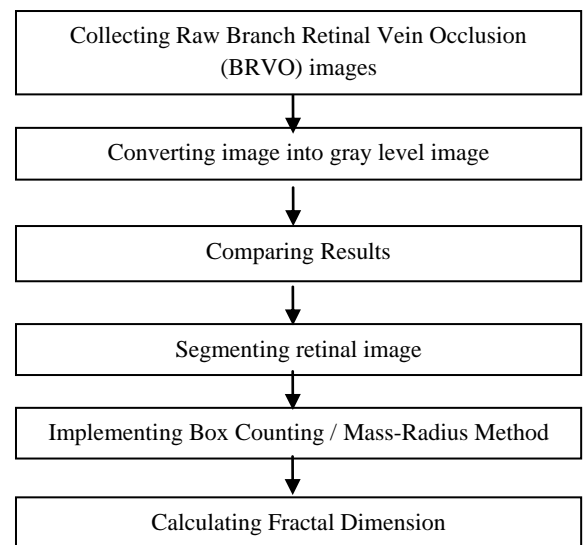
Collecting Raw Branch Retinal Vein Occlusion (BRVO) images

Converting image into gray level image

Comparing Results

Segmenting retinal image

Implementing Box Counting / Mass-Radius Method

Calculating Fractal Dimension